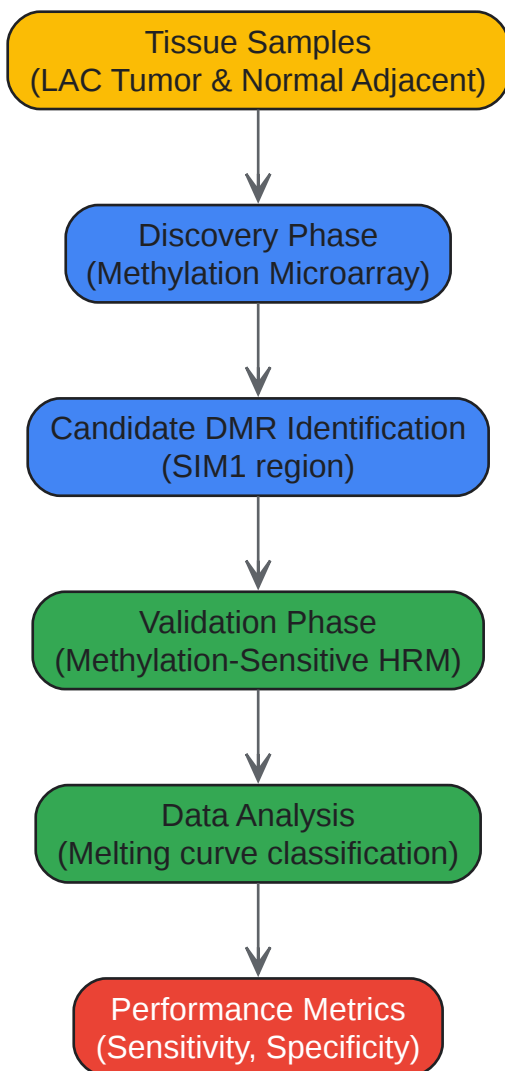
Tissue Samples
(LAC Tumor & Normal Adjacent)

Discovery Phase
(Methylation Microarray)

Candidate DMR Identification
(SIM1 region)

Validation Phase
(Methylation-Sensitive HRM)

Data Analysis
(Melting curve classification)

Performance Metrics
(Sensitivity, Specificity)